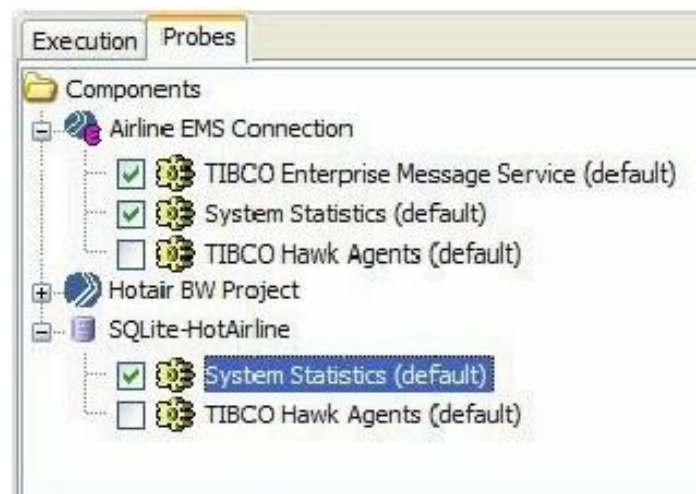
Execution Probes

Components
Airline EMS Connection
TIBCO Enterprise Message Service (default)
System Statistics (default)
TIBCO Hawk Agents (default)
Hotair BW Project
SQLite-HotAirline
System Statistics (default)
TIBCO Hawk Agents (default)